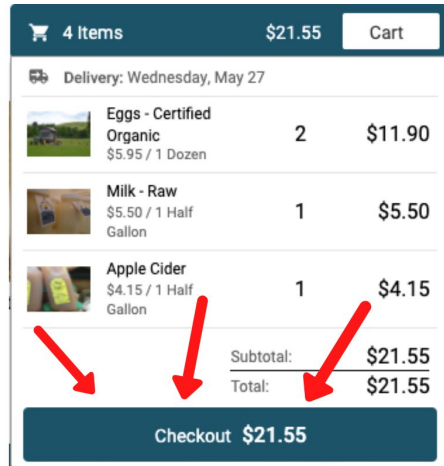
4 Items $21.55 Cart

Delivery: Wednesday, May 27

| | | |
|---|---|---|
| Eggs - Certified Organic<br>$5.95 / 1 Dozen | 2 | $11.90 |
| Milk - Raw<br>$5.50 / 1 Half Gallon | 1 | $5.50 |
| Apple Cider<br>$4.15 / 1 Half Gallon | 1 | $4.15 |

Subtotal: $21.55
Total: $21.55

Checkout $21.55